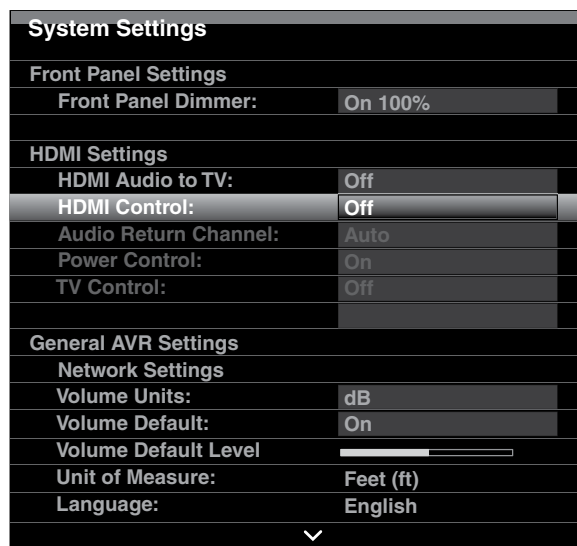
System Settings

Front Panel Settings
Front Panel Dimmer: On 100%

HDMI Settings
HDMI Audio to TV: Off
HDMI Control: Off
Audio Return Channel: Auto
Power Control: On
TV Control: Off

General AVR Settings
Network Settings
Volume Units: dB
Volume Default: On
Volume Default Level
Unit of Measure: Feet (ft)
Language: English